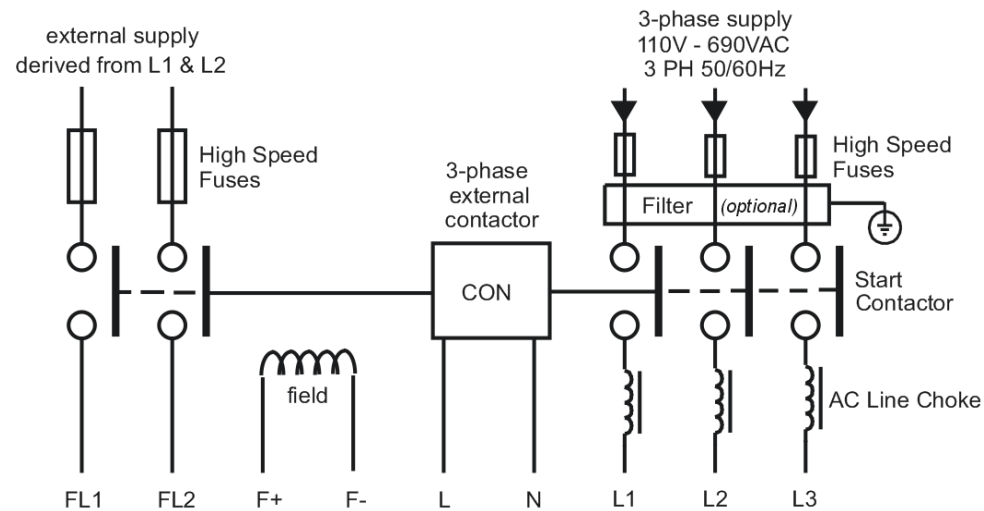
external supply derived from L1 & L2

High Speed Fuses

3-phase supply
110V - 690VAC
3 PH 50/60Hz

High Speed Fuses

3-phase external contactor

Filter (optional)

CON

Start Contactor

field

AC Line Choke

FL1 FL2 F+ F- L N L1 L2 L3